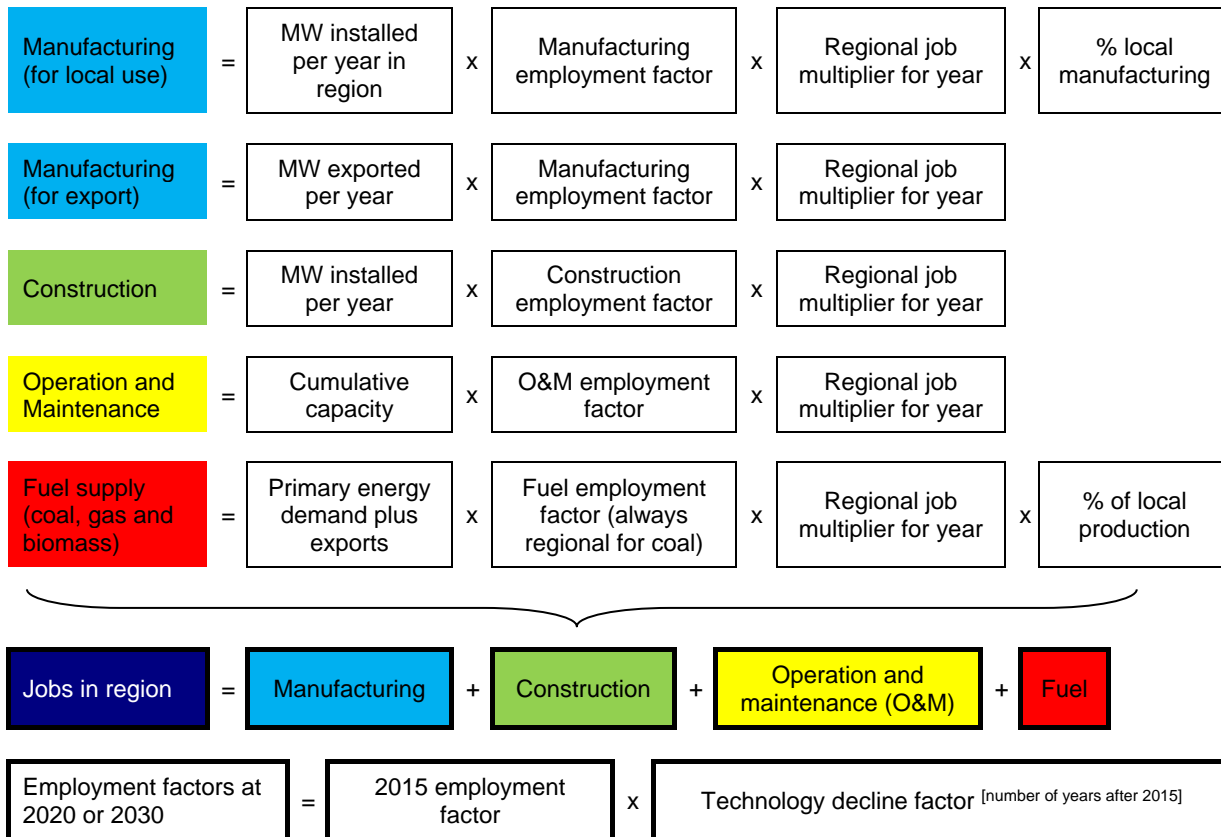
Manufacturing (for local use) = MW installed per year in region x Manufacturing employment factor x Regional job multiplier for year x % local manufacturing

Manufacturing (for export) = MW exported per year x Manufacturing employment factor x Regional job multiplier for year

Construction = MW installed per year x Construction employment factor x Regional job multiplier for year

Operation and Maintenance = Cumulative capacity x O&M employment factor x Regional job multiplier for year

Fuel supply (coal, gas and biomass) = Primary energy demand plus exports x Fuel employment factor (always regional for coal) x Regional job multiplier for year x % of local production

Jobs in region = Manufacturing + Construction + Operation and maintenance (O&M) + Fuel

Employment factors at 2020 or 2030 = 2015 employment factor x Technology decline factor $^{[number\ of\ years\ after\ 2015]}$